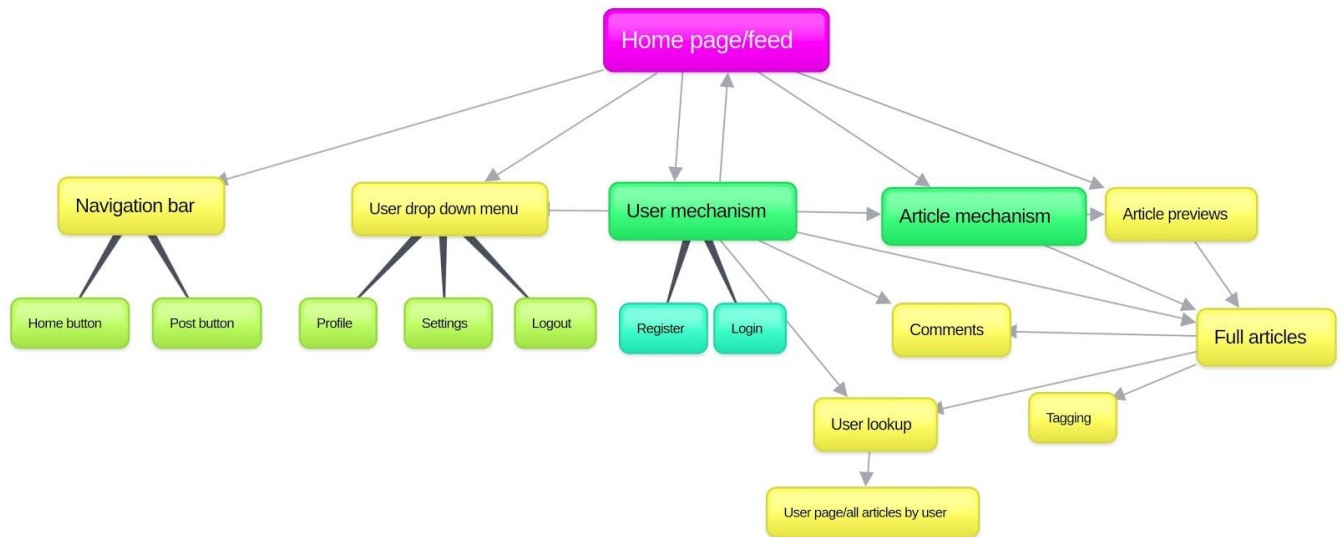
Home page/feed

Navigation bar

User drop down menu

User mechanism

Article mechanism

Article previews

Home button

Post button

Profile

Settings

Logout

Register

Login

Comments

Full articles

User lookup

Tagging

User page/all articles by user